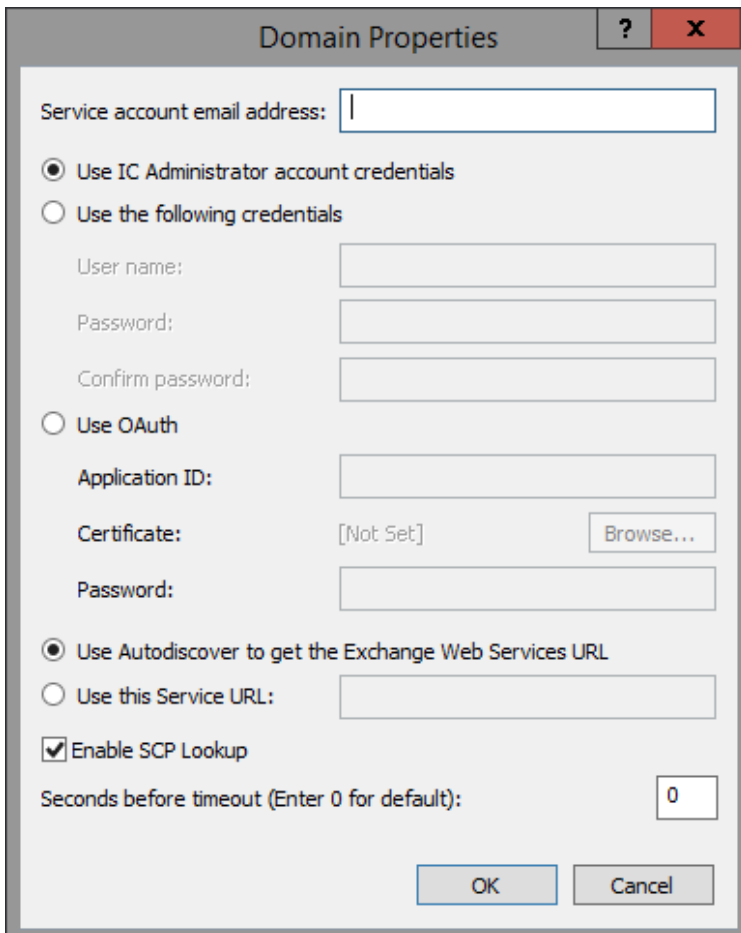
Domain Properties

?

X

Service account email address:

Use IC Administrator account credentials

Use the following credentials

User name:

Password:

Confirm password:

Use OAuth

Application ID:

Certificate: [Not Set] Browse...

Password:

Use Autodiscover to get the Exchange Web Services URL

Use this Service URL:

Enable SCP Lookup

Seconds before timeout (Enter 0 for default): 0

OK

Cancel